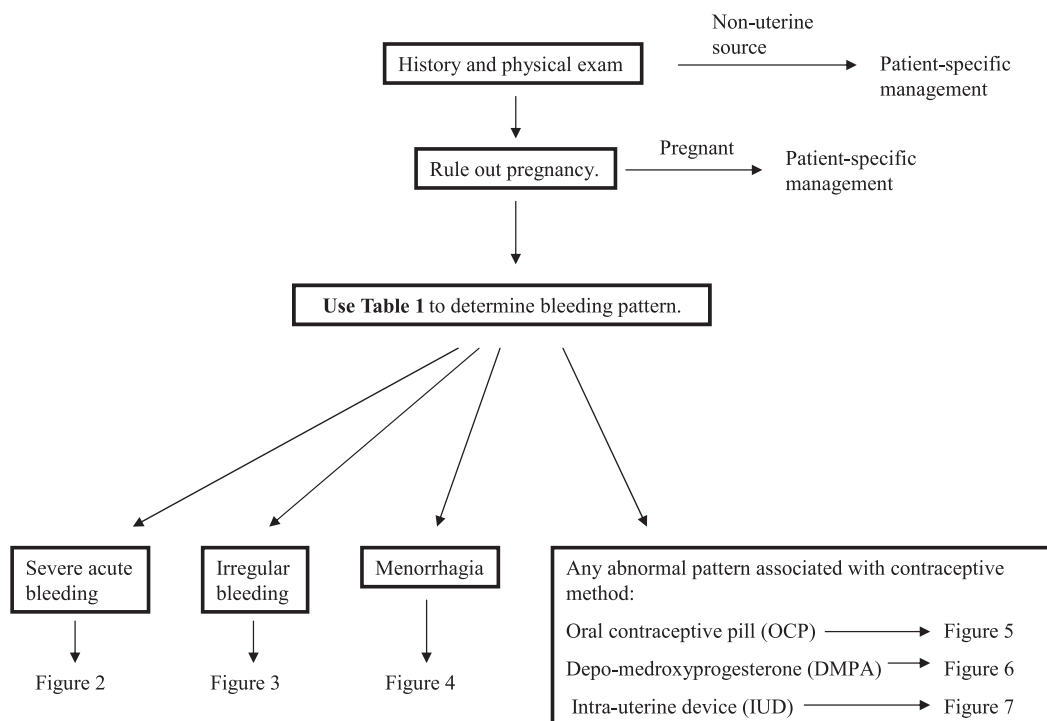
History and physical exam

Non-uterine source

Patient-specific management

Rule out pregnancy.

Pregnant

Patient-specific management

**Use Table 1** to determine bleeding pattern.

Severe acute bleeding

Figure 2

Irregular bleeding

Figure 3

Menorrhagia

Figure 4

Any abnormal pattern associated with contraceptive method:

Oral contraceptive pill (OCP) → Figure 5

Depo-medroxyprogesterone (DMPA) → Figure 6

Intra-uterine device (IUD) → Figure 7